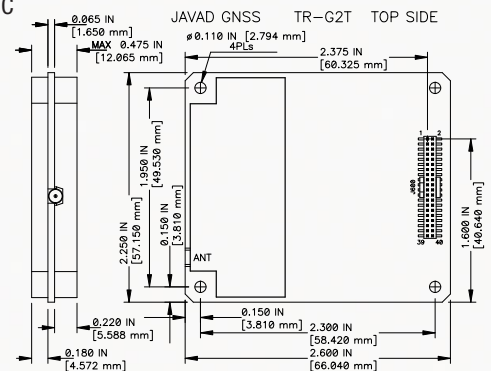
C

0.065 IN
[1.650 mm]
MAX 0.475 IN
[12.065 mm]

JAVAD GNSS TR-G2T TOP SIDE

ø0.110 IN [2.794 mm]
4PLs

2.375 IN
[60.325 mm]

1.950 IN
[49.530 mm]

2.250 IN
[57.150 mm]

0.150 IN
[3.810 mm]

ANT

1 2

J600

39 40

1.600 IN
[40.640 mm]

0.220 IN
[5.588 mm]

0.150 IN
[3.810 mm]

2.300 IN
[58.420 mm]

0.180 IN
[4.572 mm]

2.600 IN
[66.040 mm]